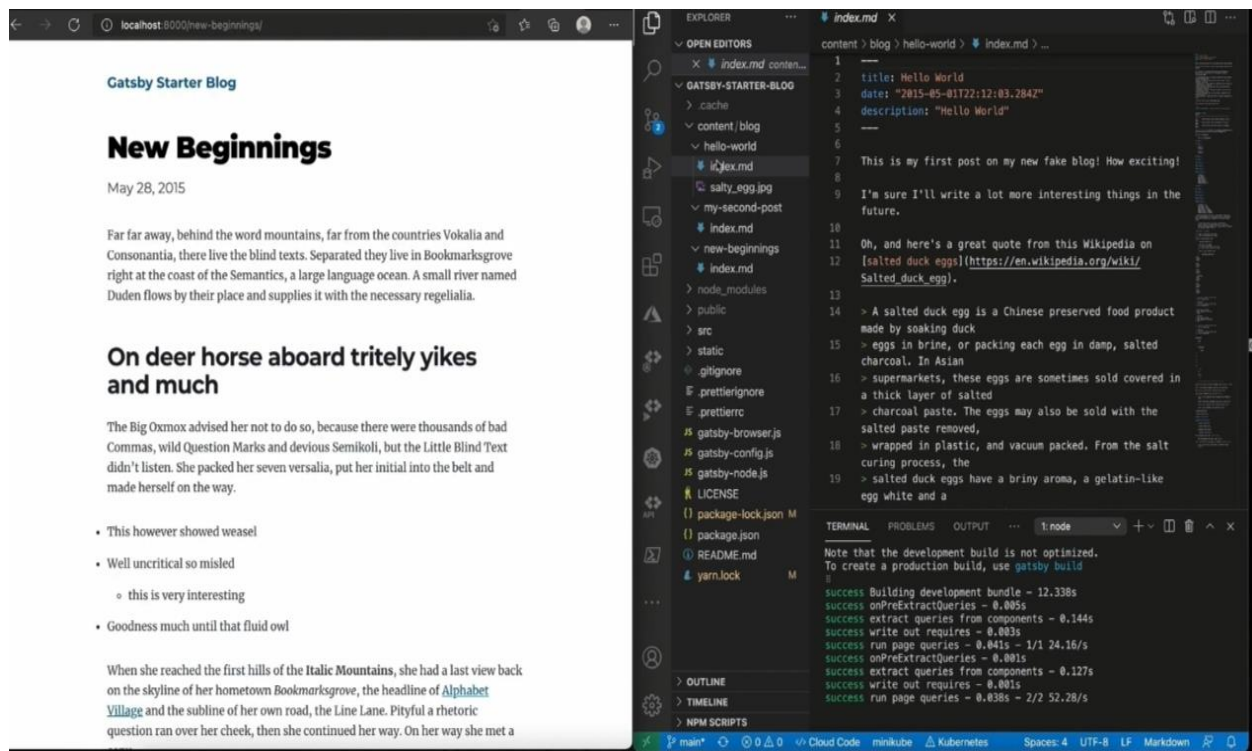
localhost:8000/new-beginnings/

Gatsby Starter Blog

New Beginnings

May 28, 2015

Far far away, behind the word mountains, far from the countries Vokalia and Consonantia, there live the blind texts. Separated they live in Bookmarksgrove right at the coast of the Semantics, a large language ocean. A small river named Duden flows by their place and supplies it with the necessary regelialia.

On deer horse aboard tritely yikes and much

The Big Oxmox advised her not to do so, because there were thousands of bad Commas, wild Question Marks and devious Semikoli, but the Little Blind Text didn't listen. She packed her seven versalia, put her initial into the belt and made herself on the way.

- This however showed weasel
- Well uncritical so misled
  - this is very interesting
- Goodness much until that fluid owl

When she reached the first hills of the **Italic Mountains**, she had a last view back on the skyline of her hometown *Bookmarksgrove*, the headline of Alphabet Village and the subline of her own road, the Line Lane. Pityful a rhetoric question ran over her cheek, then she continued her way. On her way she met a

EXPLORER ···
OPEN EDITORS
× index.md conten...
GATSBY-STARTER-BLOG
> .cache
content / blog
hello-world
index.md
salty_egg.jpg
my-second-post
index.md
new-beginnings
index.md
> node_modules
> public
> src
> static
.gitignore
.prettierignore
.prettierrc
gatsby-browser.js
gatsby-config.js
gatsby-node.js
LICENSE
package-lock.json M
package.json
README.md
yarn.lock M
> OUTLINE
> TIMELINE
> NPM SCRIPTS

index.md ×
content > blog > hello-world > index.md > ...
1 ---
2 title: Hello World
3 date: "2015-05-01T22:12:03.284Z"
4 description: "Hello World"
5 ---
6
7 This is my first post on my new fake blog! How exciting!
8
9 I'm sure I'll write a lot more interesting things in the future.
10
11 Oh, and here's a great quote from this Wikipedia on
12 [salted duck eggs](https://en.wikipedia.org/wiki/Salted_duck_egg).
13
14 > A salted duck egg is a Chinese preserved food product made by soaking duck
15 > eggs in brine, or packing each egg in damp, salted charcoal. In Asian
16 > supermarkets, these eggs are sometimes sold covered in a thick layer of salted
17 > charcoal paste. The eggs may also be sold with the salted paste removed,
18 > wrapped in plastic, and vacuum packed. From the salt curing process, the
19 > salted duck eggs have a briny aroma, a gelatin-like egg white and a

TERMINAL PROBLEMS OUTPUT ··· 1: node
Note that the development build is not optimized.
To create a production build, use gatsby build

success Building development bundle - 12.338s
success onPreExtractQueries - 0.005s
success extract queries from components - 0.144s
success write out requires - 0.003s
success run page queries - 0.041s - 1/1 24.16/s
success onPreExtractQueries - 0.001s
success extract queries from components - 0.127s
success write out requires - 0.001s
success run page queries - 0.038s - 2/2 52.28/s

main* ⊗ 0 ⚠ 0 Cloud Code minikube Kubernetes Spaces: 4 UTF-8 LF Markdown